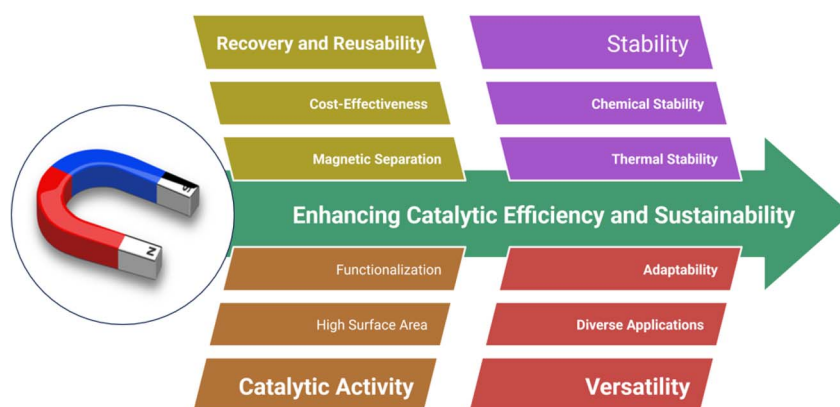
Recovery and Reusability

Cost-Effectiveness

Magnetic Separation

Stability

Chemical Stability

Thermal Stability

S

N

Enhancing Catalytic Efficiency and Sustainability

Functionalization

High Surface Area

Catalytic Activity

Adaptability

Diverse Applications

Versatility